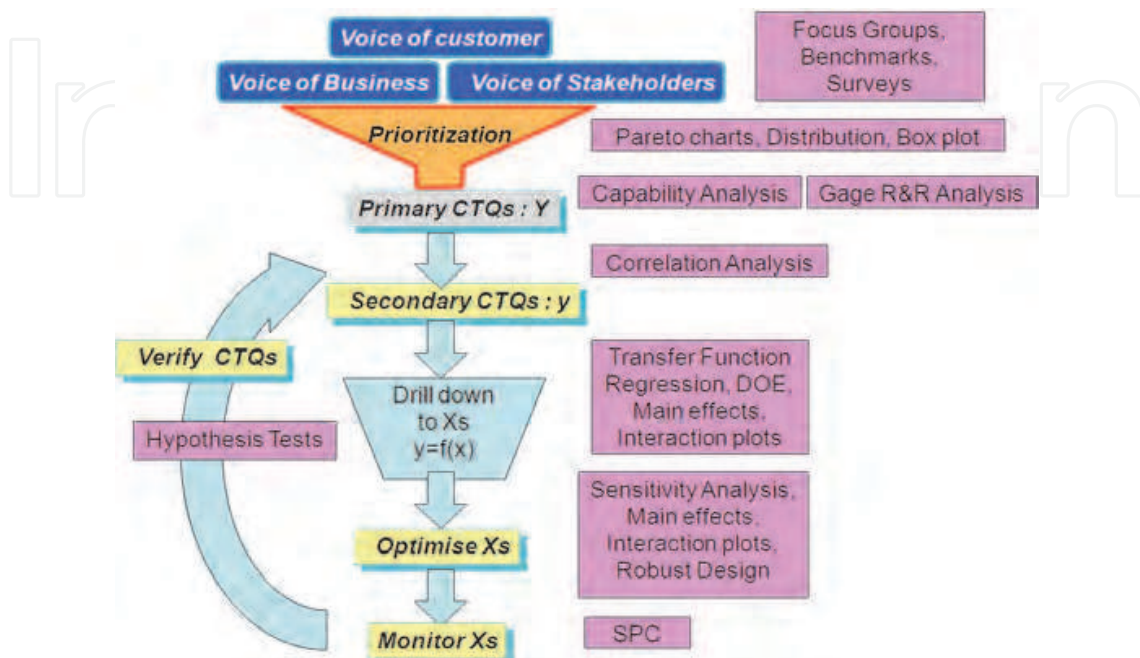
Voice of customer

Voice of Business

Voice of Stakeholders

Focus Groups, Benchmarks, Surveys

Prioritization

Pareto charts, Distribution, Box plot

Capability Analysis

Gage R&R Analysis

Primary CTQs : Y

Correlation Analysis

Secondary CTQs : y

Verify CTQs

Drill down to Xs y=f(x)

Transfer Function Regression, DOE, Main effects, Interaction plots

Hypothesis Tests

Sensitivity Analysis, Main effects, Interaction plots, Robust Design

Optimise Xs

Monitor Xs

SPC